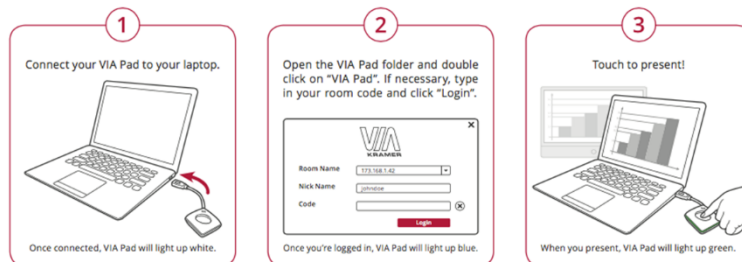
1

Connect your VIA Pad to your laptop.

Once connected, VIA Pad will light up white.

2

Open the VIA Pad folder and double click on "VIA Pad". If necessary, type in your room code and click "Login".

VIA
KRAMER

Room Name 173.168.1.42

Nick Name johndoe

Code

Login

Once you're logged in, VIA Pad will light up blue.

3

Touch to present!

When you present, VIA Pad will light up green.